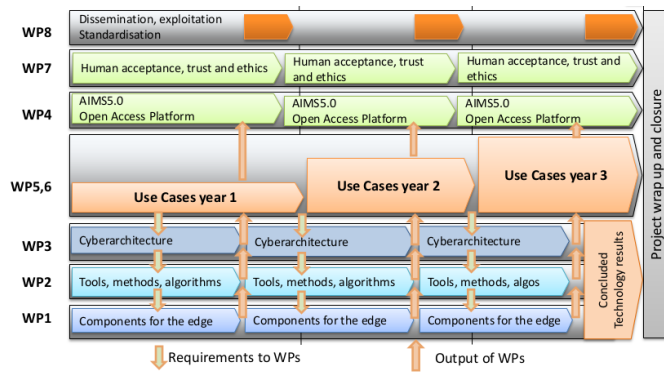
WP8
Dissemination, exploitation
Standardisation

WP7
Human acceptance, trust and ethics
Human acceptance, trust and ethics
Human acceptance, trust and ethics

WP4
AIMS5.0
Open Access Platform
AIMS5.0
Open Access Platform
AIMS5.0
Open Access Platform

WP5,6
Use Cases year 1
Use Cases year 2
Use Cases year 3

WP3
Cyberarchitecture
Cyberarchitecture
Cyberarchitecture

WP2
Tools, methods, algorithms
Tools, methods, algorithms
Tools, methods, algos

WP1
Components for the edge
Components for the edge
Components for the edge

Concluded Technology results

Project wrap up and closure

Requirements to WPs
Output of WPs